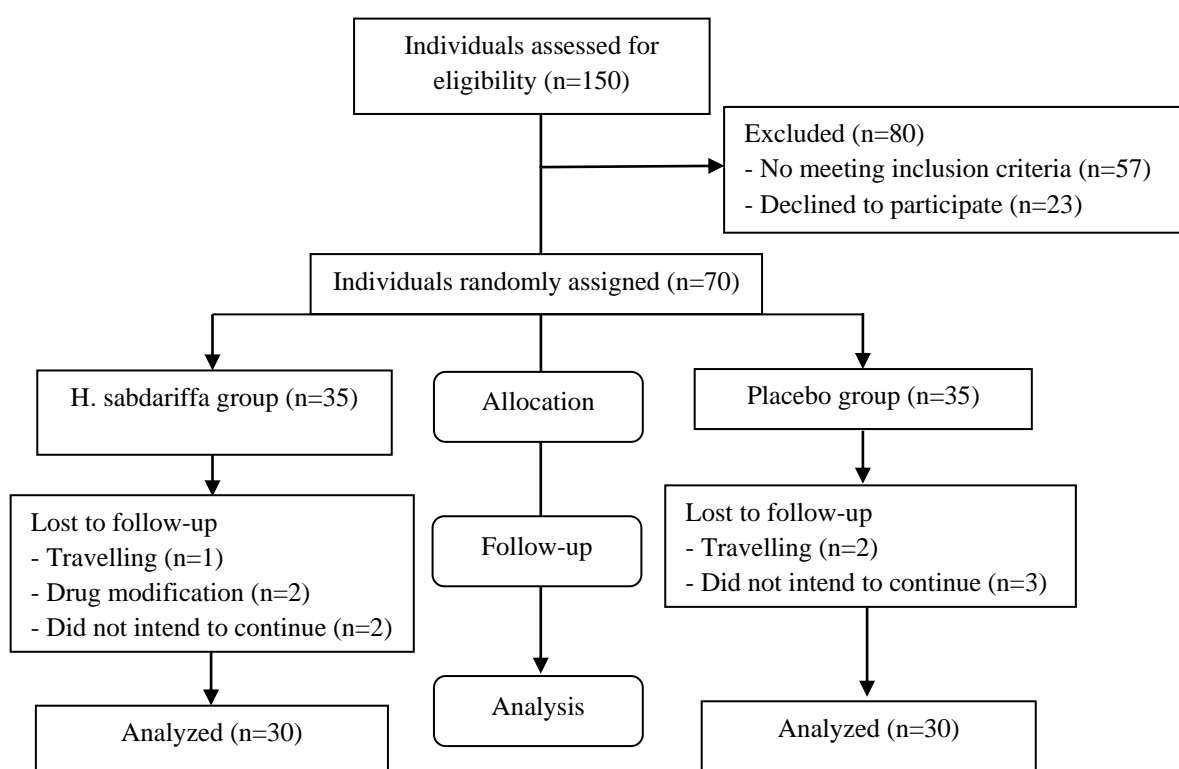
Individuals assessed for eligibility (n=150)

Excluded (n=80)
- No meeting inclusion criteria (n=57)
- Declined to participate (n=23)

Individuals randomly assigned (n=70)

H. sabdariffa group (n=35)

Allocation

Placebo group (n=35)

Lost to follow-up
- Travelling (n=1)
- Drug modification (n=2)
- Did not intend to continue (n=2)

Follow-up

Lost to follow-up
- Travelling (n=2)
- Did not intend to continue (n=3)

Analysis

Analyzed (n=30)

Analyzed (n=30)